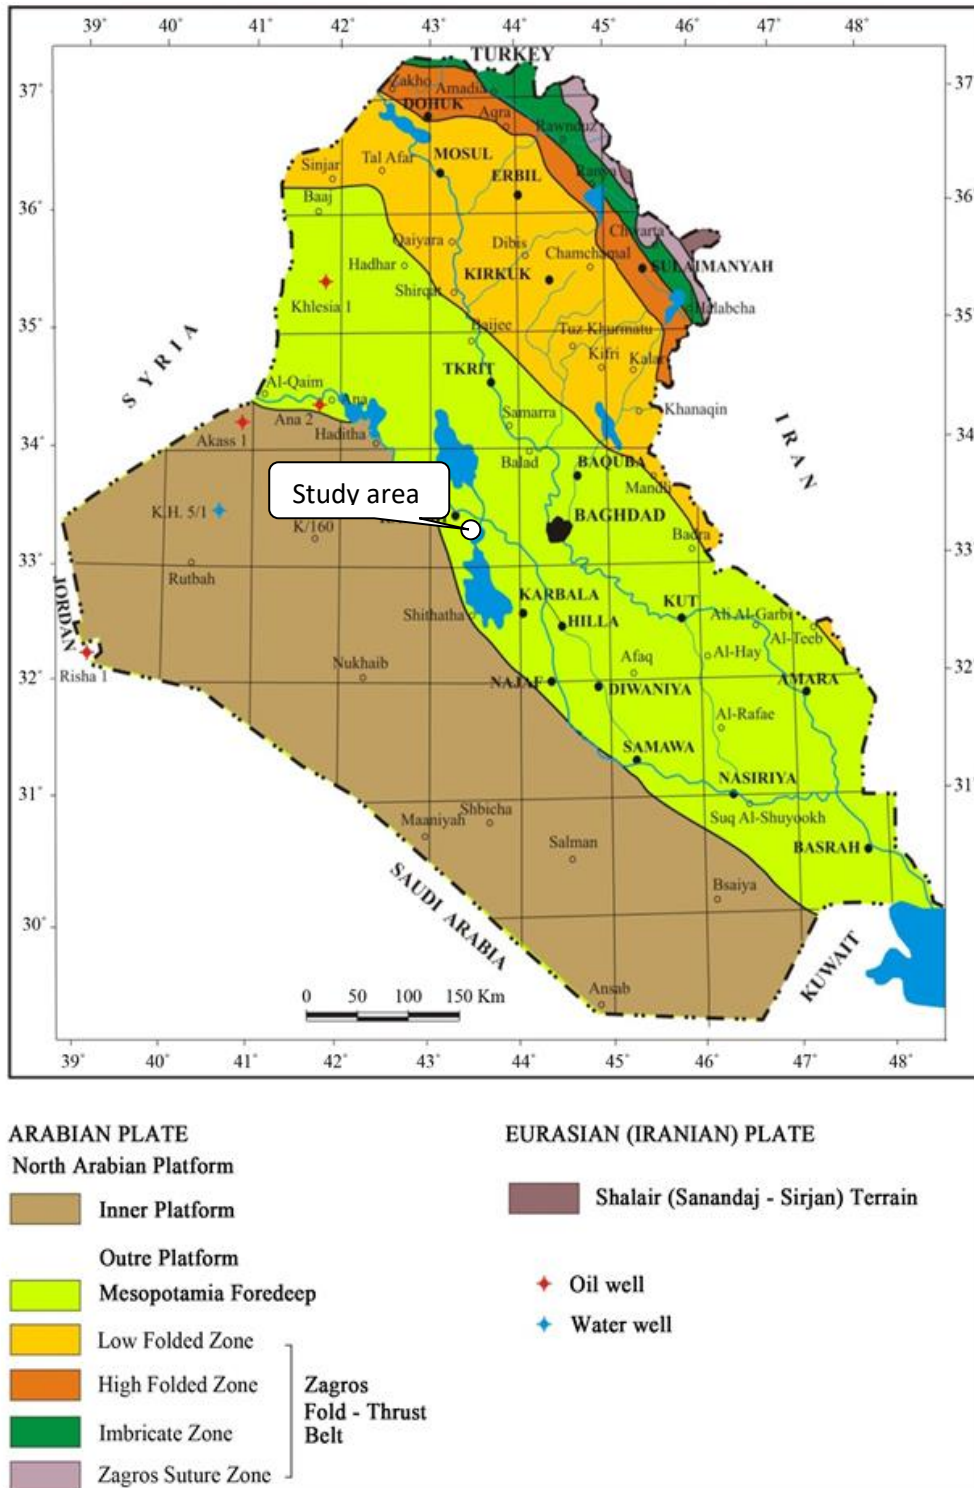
39° 40° 41° 42° 43° 44° 45° 46° 47° 48°

TURKEY

37° 36° 35° 34° 33° 32° 31° 30°

Zakho
Amadia
DOHUK
Aqra
Rawnduz
Sinjar
Tal Afar
MOSUL
ERBIL
Ranya
Baaj
Chwarta
Qaiyara
Dibis
Chamchamal
SULAIMANYAH
Hadhar
KIRKUK
Khlesia 1
Shirqat
Halabcha
Baijee
Tuz Khurmatu
Kifri
Kalar
SYRIA
Al-Qaim
TIKRIT
Ana
Samarra
Khanaqin
Ana 2
Haditha
Akass 1
IRAN
Balad
BAQUBA
Mandli
Study area
K.H. 5/1
K/160
BAGHDAD
Badra
Rutbah
KARBALA
KUT
Shithatha
Ali Al-Garbi
HILLA
Al-Teeb
JORDAN
Afaq
Al-Hay
Nukhaib
Risha 1
NAJAF
DIWANIYA
AMARA
Al-Rafae
SAMAWA
NASIRIYA
Shbicha
Maaniyah
Suq Al-Shuyookh
Salman
BASRAH
SAUDI ARABIA
Bsaiya
KUWAIT
Ansab
0 50 100 150 Km

39° 40° 41° 42° 43° 44° 45° 46° 47° 48°

ARABIAN PLATE
North Arabian Platform
Inner Platform
Outre Platform
Mesopotamia Foredeep
Low Folded Zone
High Folded Zone
Imbricate Zone
Zagros Suture Zone
Zagros Fold - Thrust Belt

EURASIAN (IRANIAN) PLATE
Shalair (Sanandaj - Sirjan) Terrain

Oil well
Water well